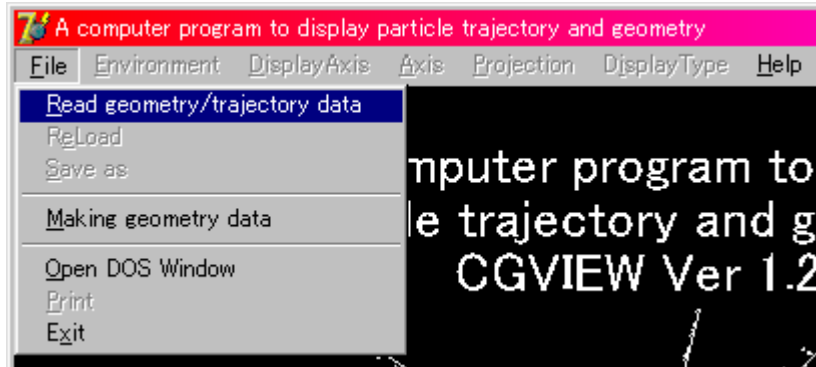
A computer program to display particle trajectory and geometry

File Environment DisplayAxis Axis Projection DisplayType Help

Read geometry/trajectory data
ReLoad
Save as
Making geometry data
Open DOS Window
Print
Exit

mputer program to
le trajectory and g
CGVIEW Ver 1.2